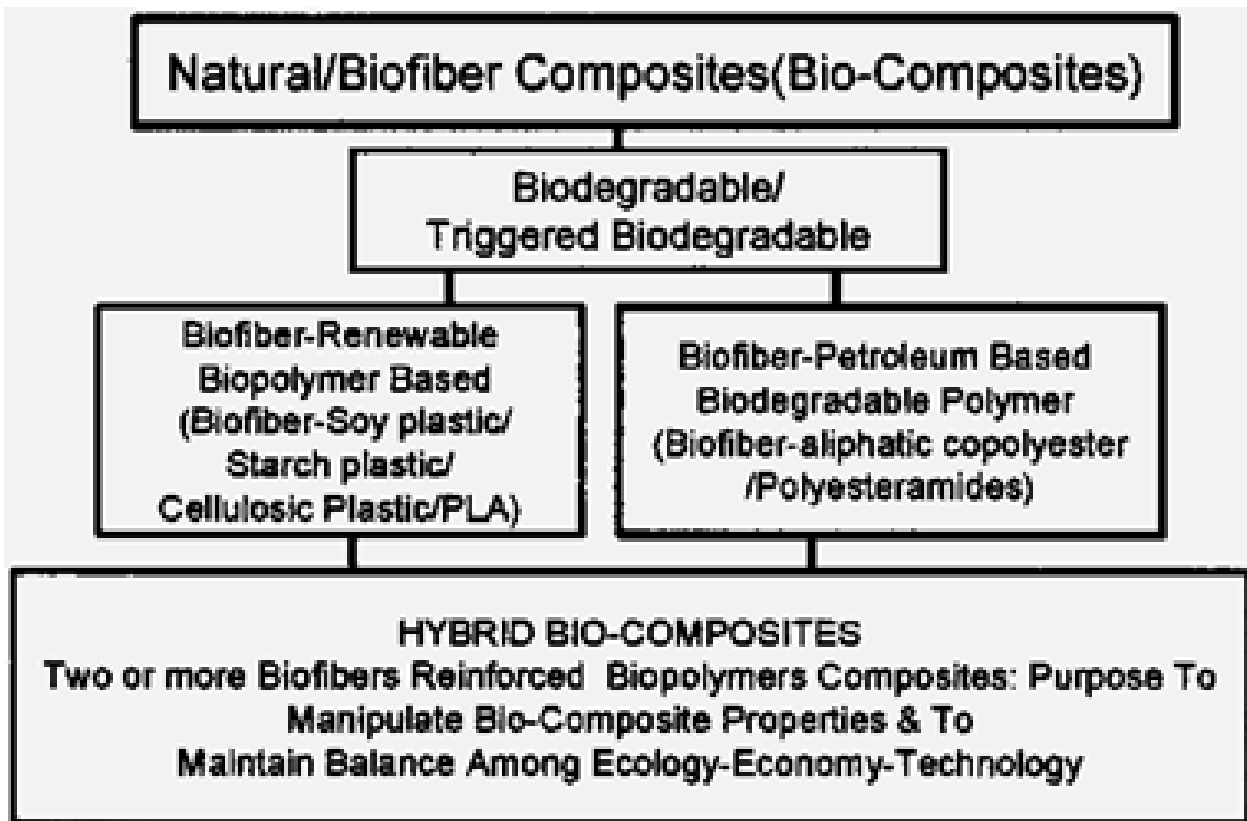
Natural/Biofiber Composites(Bio-Composites)

Biodegradable/
Triggered Biodegradable

Biofiber-Renewable
Biopolymer Based
(Biofiber-Soy plastic/
Starch plastic/
Cellulosic Plastic/PLA)

Biofiber-Petroleum Based
Biodegradable Polymer
(Biofiber-aliphatic copolyester
/Polyesteramides)

HYBRID BIO-COMPOSITES
Two or more Biofibers Reinforced Biopolymers Composites: Purpose To
Manipulate Bio-Composite Properties & To
Maintain Balance Among Ecology-Economy-Technology